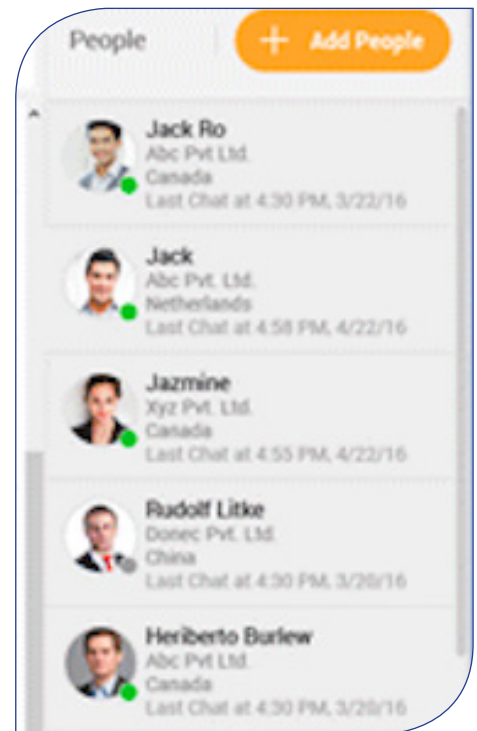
People

+ Add People

Jack Ro
Abc Pvt Ltd.
Canada
Last Chat at 4:30 PM, 3/22/16

Jack
Abc Pvt. Ltd.
Netherlands
Last Chat at 4:58 PM, 4/22/16

Jazmine
Xyz Pvt. Ltd.
Canada
Last Chat at 4:55 PM, 4/22/16

Rudolf Litke
Donec Pvt. Ltd.
China
Last Chat at 4:30 PM, 3/20/16

Heriberto Burlew
Abc Pvt Ltd.
Canada
Last Chat at 4:30 PM, 3/20/16